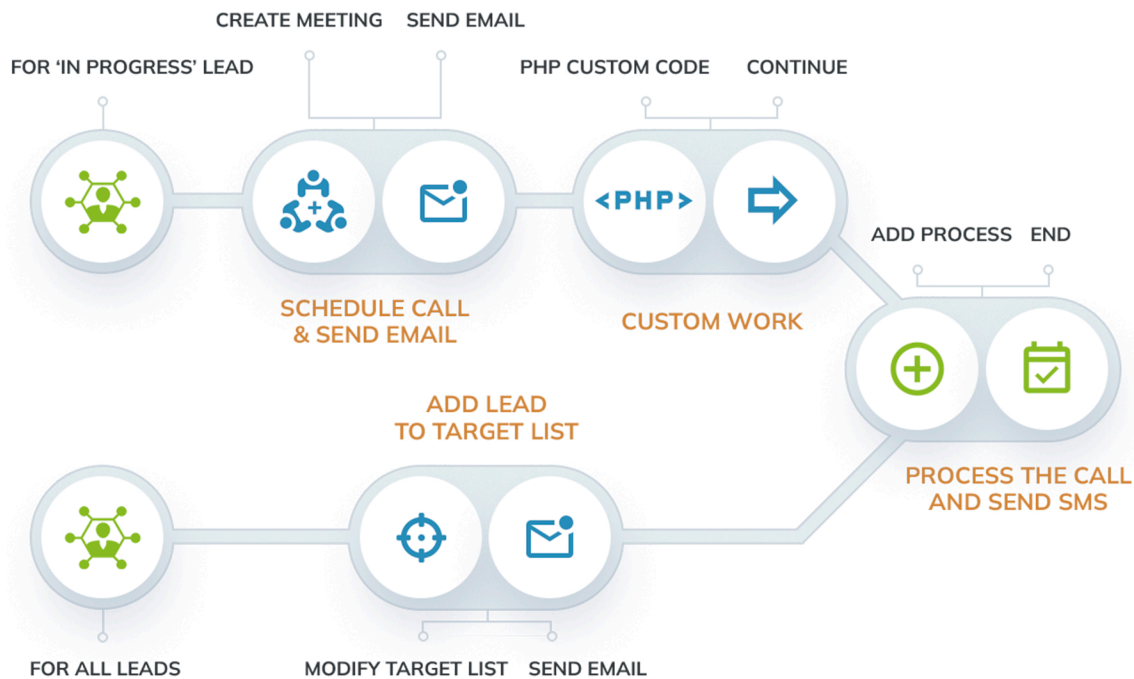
CREATE MEETING

SEND EMAIL

FOR ‘IN PROGRESS’ LEAD

PHP CUSTOM CODE

CONTINUE

<PHP>

SCHEDULE CALL & SEND EMAIL

CUSTOM WORK

ADD PROCESS

END

ADD LEAD TO TARGET LIST

PROCESS THE CALL AND SEND SMS

FOR ALL LEADS

MODIFY TARGET LIST

SEND EMAIL